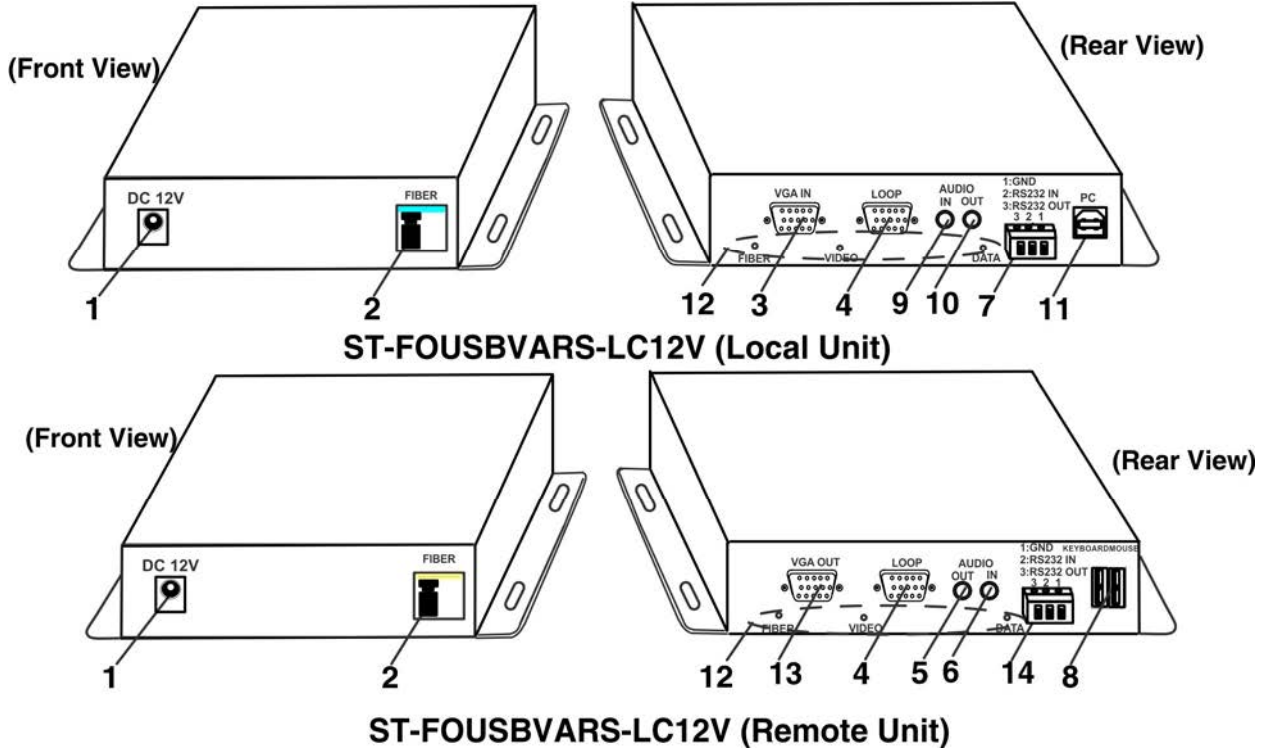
(Front View)

DC 12V

FIBER

1

2

(Rear View)

VGA IN

LOOP

AUDIO IN OUT

1:GND
2:RS232 IN
3:RS232 OUT
3 2 1

PC

FIBER

VIDEO

DATA

12 3 4 9 10 7 11

ST-FOUSBVARS-LC12V (Local Unit)

(Front View)

DC 12V

FIBER

1

2

(Rear View)

VGA OUT

LOOP

AUDIO OUT IN

1:GND
2:RS232 IN
3:RS232 OUT
3 2 1

KEYBOARDMOUSE

FIBER

VIDEO

DATA

12 13 4 5 6 14 8

ST-FOUSBVARS-LC12V (Remote Unit)